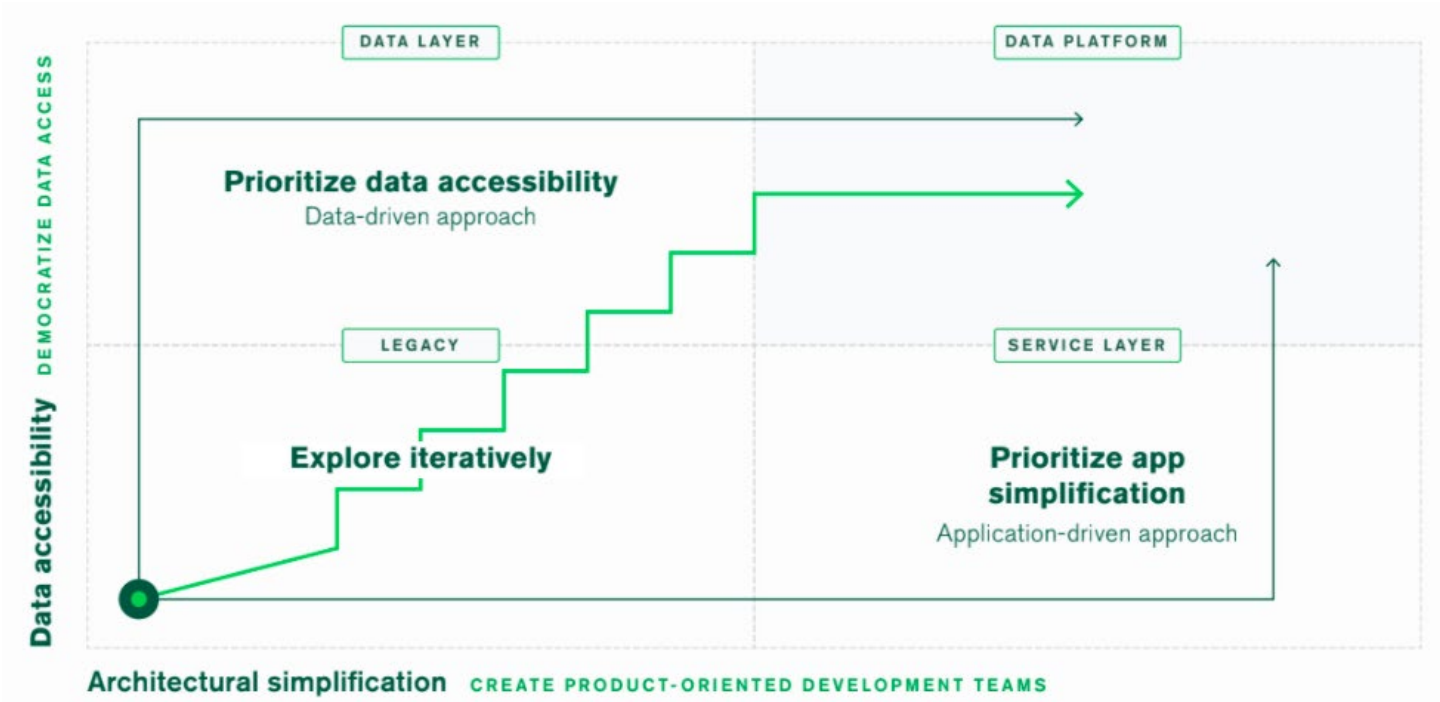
DATA LAYER

DATA PLATFORM

DEMOCRATIZE DATA ACCESS

Data accessibility

Prioritize data accessibility
Data-driven approach

LEGACY

SERVICE LAYER

Explore iteratively

Prioritize app simplification
Application-driven approach

Architectural simplification CREATE PRODUCT-ORIENTED DEVELOPMENT TEAMS